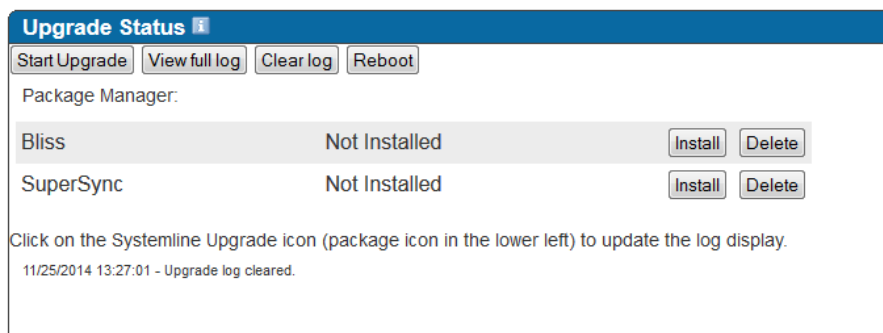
Upgrade Status

Start Upgrade | View full log | Clear log | Reboot

Package Manager:

| Bliss | Not Installed | Install | Delete |
|---|---|---|---|
| SuperSync | Not Installed | Install | Delete |

Click on the Systemline Upgrade icon (package icon in the lower left) to update the log display.

11/25/2014 13:27:01 - Upgrade log cleared.